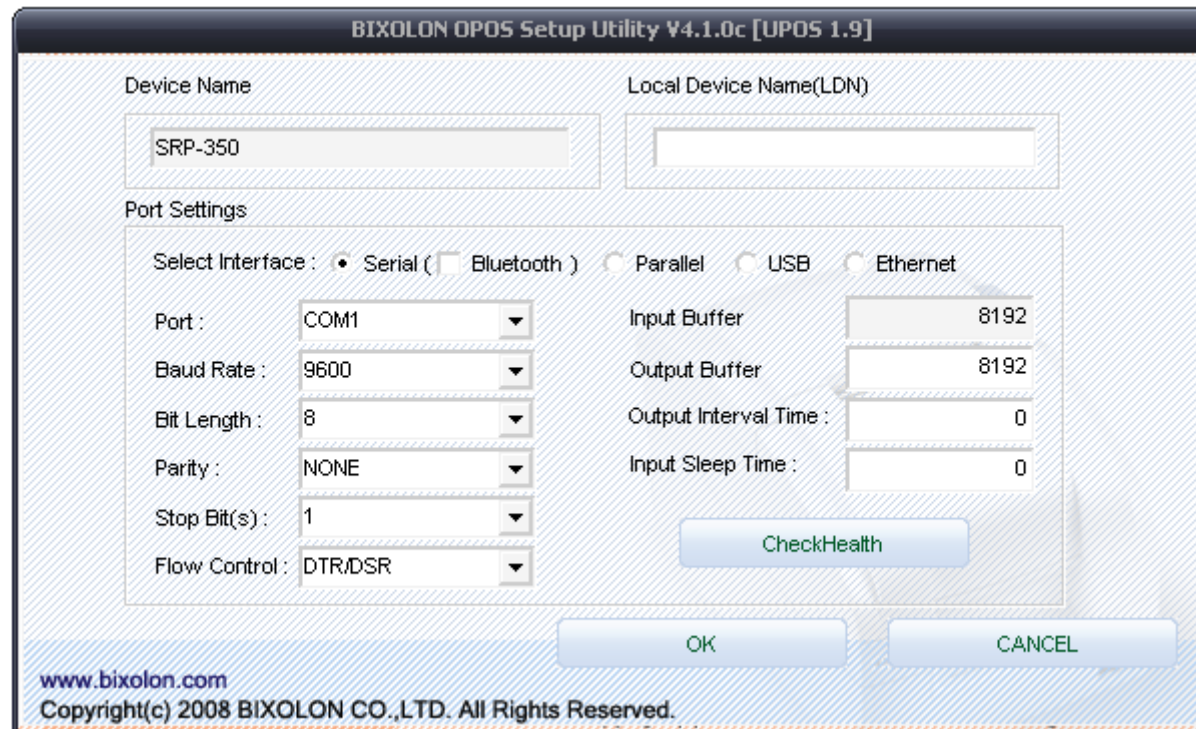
BIXOLON OPOS Setup Utility V4.1.0c [UPOS 1.9]

Device Name

SRP-350

Local Device Name(LDN)

Port Settings

Select Interface : Serial ( Bluetooth ) Parallel USB Ethernet

Port : COM1

Baud Rate : 9600

Bit Length : 8

Parity : NONE

Stop Bit(s) : 1

Flow Control : DTR/DSR

Input Buffer 8192

Output Buffer 8192

Output Interval Time : 0

Input Sleep Time : 0

CheckHealth

OK

CANCEL

www.bixolon.com

Copyright(c) 2008 BIXOLON CO.,LTD. All Rights Reserved.